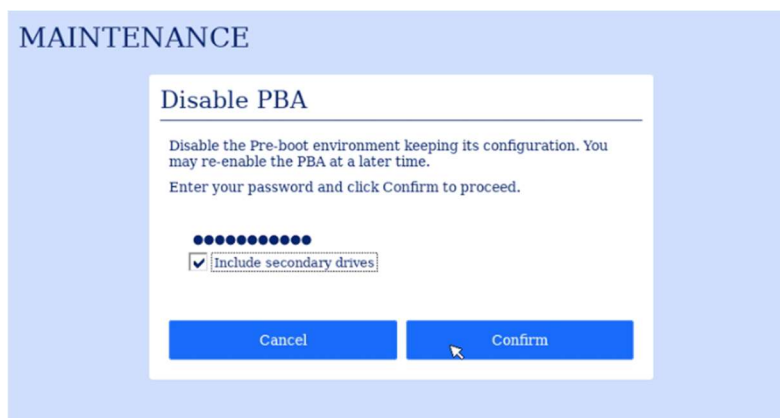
MAINTENANCE

Disable PBA

Disable the Pre-boot environment keeping its configuration. You may re-enable the PBA at a later time.

Enter your password and click Confirm to proceed.

●●●●●●●●●●●

Include secondary drives

Cancel

Confirm